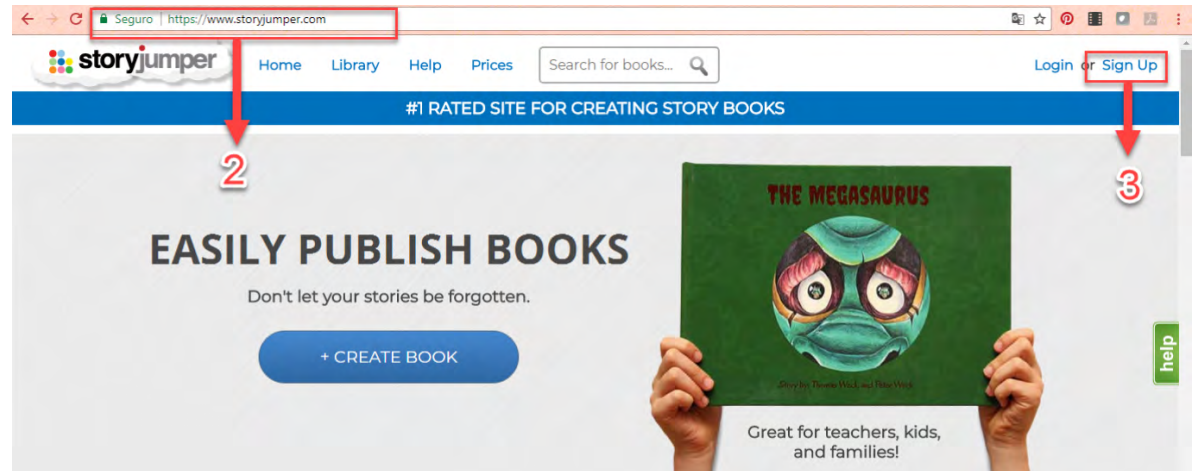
Seguro | https://www.storyjumper.com

storyjumper Home Library Help Prices Search for books...

Login or Sign Up

#1 RATED SITE FOR CREATING STORY BOOKS

2

3

EASILY PUBLISH BOOKS

Don't let your stories be forgotten.

+ CREATE BOOK

THE MEGASAURUS

Story by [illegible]

Great for teachers, kids, and families!

help